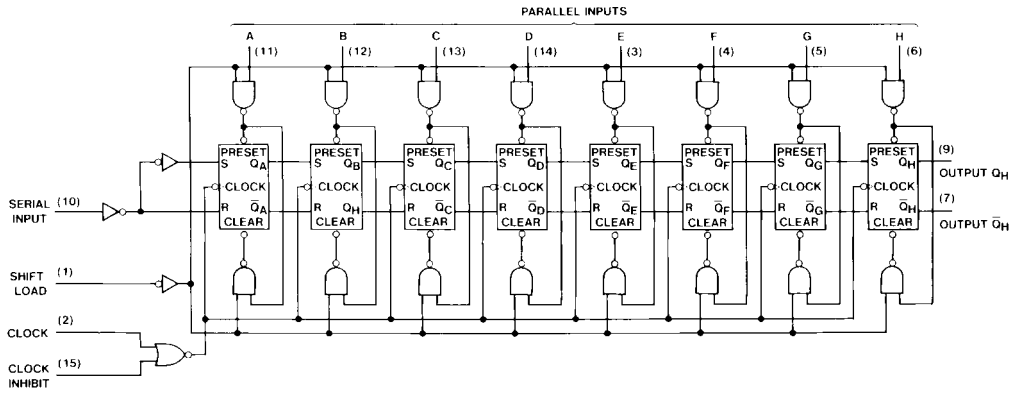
PARALLEL INPUTS

A (11)
B (12)
C (13)
D (14)
E (3)
F (4)
G (5)
H (6)

PRESET S $Q_A$ CLOCK R $\bar{Q}_A$ CLEAR

PRESET S $Q_B$ CLOCK R $Q_H$ CLEAR

PRESET S $Q_C$ CLOCK R $\bar{Q}_C$ CLEAR

PRESET S $Q_D$ CLOCK R $\bar{Q}_D$ CLEAR

PRESET S $Q_E$ CLOCK R $\bar{Q}_E$ CLEAR

PRESET S $Q_F$ CLOCK R $\bar{Q}_F$ CLEAR

PRESET S $Q_G$ CLOCK R $\bar{Q}_G$ CLEAR

PRESET S $Q_H$ CLOCK R $\bar{Q}_H$ CLEAR

(9) OUTPUT $Q_H$

(7) OUTPUT $\bar{Q}_H$

SERIAL INPUT (10)

SHIFT LOAD (1)

CLOCK (2)

CLOCK INHIBIT (15)